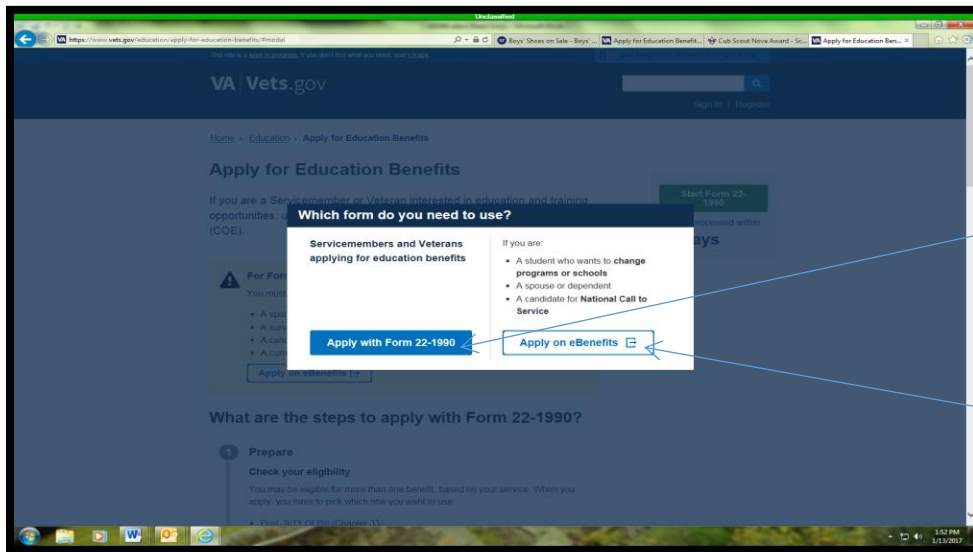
Unclassified

https://www.vets.gov/education/apply-for-education-benefits/#modal

Boys' Shoes on Sale - Boys' ...

Apply for Education Benefit...

Cub Scout Nova Award - Sc...

Apply for Education Ben... ×

This site is a work in progress. If you don't find what you need, visit va.gov

VA | Vets.gov

Sign In | Register

Home › Education › Apply for Education Benefits

Apply for Education Benefits

If you are a Servicemember or Veteran interested in education and training opportunities, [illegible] (COE).

Start Form 22-1990

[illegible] processed within

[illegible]ays

For For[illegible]

You must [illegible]

• A spo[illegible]
• A sur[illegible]
• A car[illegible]
• A curr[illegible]

Apply on eBenefits

Which form do you need to use?

Servicemembers and Veterans applying for education benefits

If you are:

• A student who wants to change programs or schools
• A spouse or dependent
• A candidate for National Call to Service

Apply with Form 22-1990

Apply on eBenefits

What are the steps to apply with Form 22-1990?

1 Prepare

Check your eligibility

You may be eligible for more than one benefit, based on your service. When you apply, you have to pick which one you want to use:

• Post-9/11 GI Bill (Chapter 33)

1:52 PM
1/13/2017